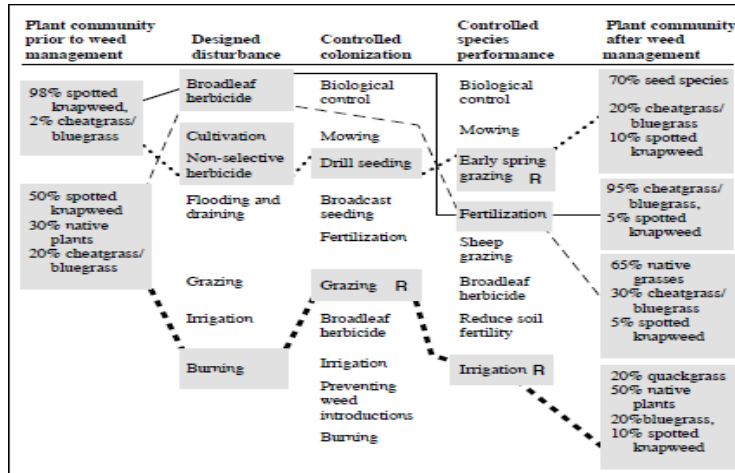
| Plant community prior to weed management | Designed disturbance | Controlled colonization | Controlled species performance | Plant community after weed management |
|---|---|---|---|---|
| 98% spotted knapweed, 2% cheatgrass/ bluegrass | Broadleaf herbicide | Biological control | Biological control | 70% seed species 20% cheatgrass/ bluegrass 10% spotted knapweed |
| 50% spotted knapweed 30% native plants 20% cheatgrass/ bluegrass | Cultivation | Mowing | Mowing | 95% cheatgrass/ bluegrass, 5% spotted knapweed |
| | Non-selective herbicide | Drill seeding | Early spring grazing R | 65% native grasses 30% cheatgrass/ bluegrass 5% spotted knapweed |
| | Flooding and draining | Broadcast seeding | Fertilization | 20% quackgrass 50% native plants 20%bluegrass, 10% spotted knapweed |
| | Grazing | Fertilization | Sheep grazing | |
| | Irrigation | Grazing R | Broadleaf herbicide | |
| | Burning | Broadleaf herbicide | Reduce soil fertility | |
| | | Irrigation | Irrigation R | |
| | | Preventing weed introductions | | |
| | | Burning | | |